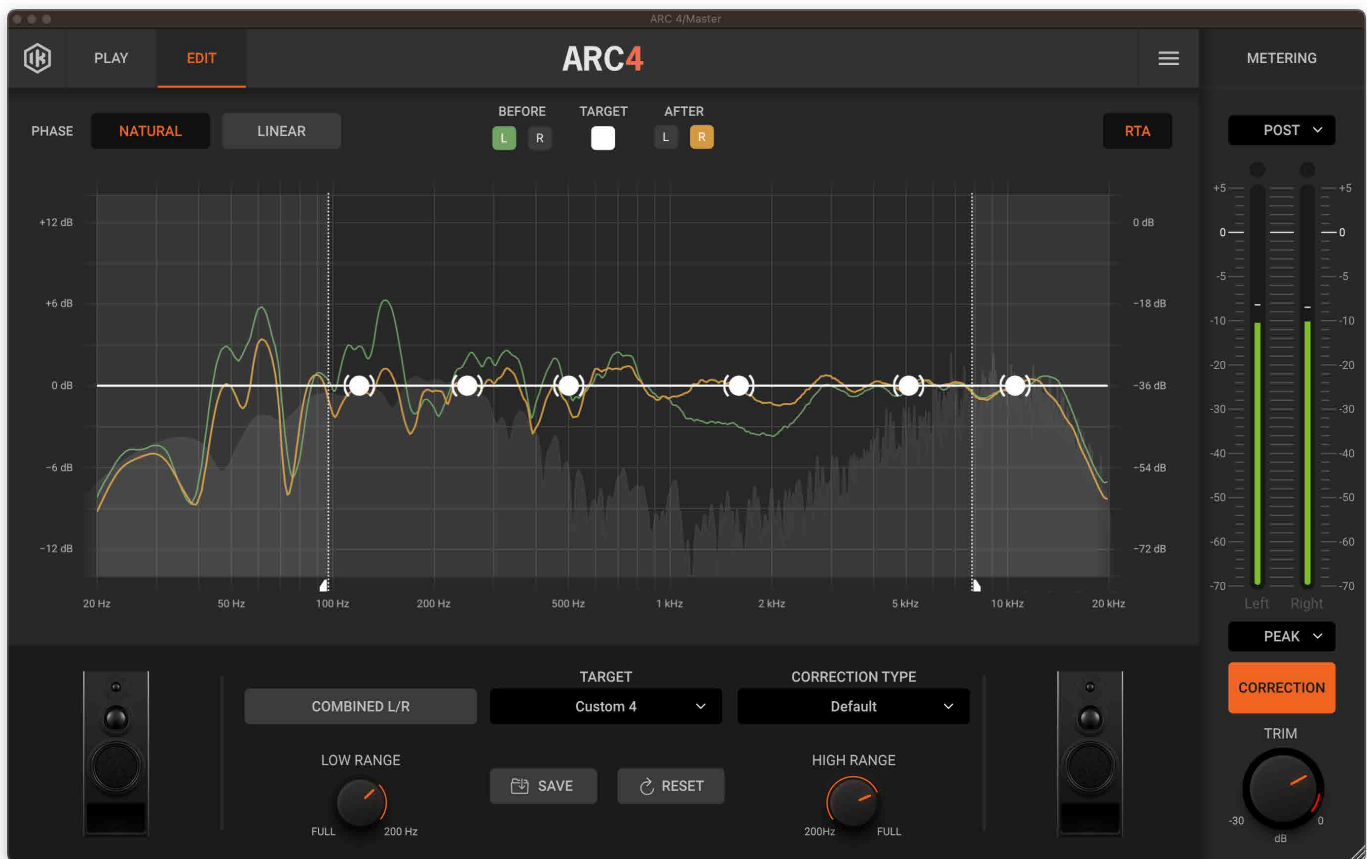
ARC 4/Master

PLAY EDIT ARC4 METERING

PHASE NATURAL LINEAR

BEFORE L R TARGET AFTER L R

RTA

POST

+12 dB
+6 dB
0 dB
-6 dB
-12 dB

0 dB
-18 dB
-36 dB
-54 dB
-72 dB

20 Hz 50 Hz 100 Hz 200 Hz 500 Hz 1 kHz 2 kHz 5 kHz 10 kHz 20 kHz

+5 0 -5 -10 -20 -30 -40 -50 -60 -70

+5 0 -5 -10 -20 -30 -40 -50 -60 -70

Left Right

PEAK

CORRECTION

TRIM

-30 dB 0

COMBINED L/R

TARGET
Custom 4

CORRECTION TYPE
Default

LOW RANGE
FULL 200 Hz

SAVE RESET

HIGH RANGE
200Hz FULL